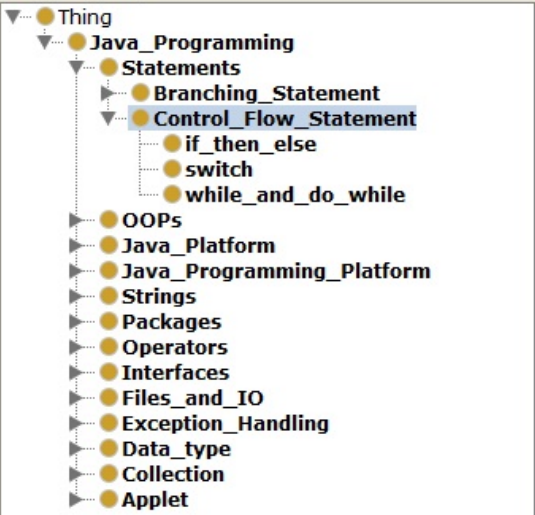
Thing
Java_Programming
Statements
Branching_Statement
Control_Flow_Statement
if_then_else
switch
while_and_do_while
OOPs
Java_Platform
Java_Programming_Platform
Strings
Packages
Operators
Interfaces
Files_and_IO
Exception_Handling
Data_type
Collection
Applet